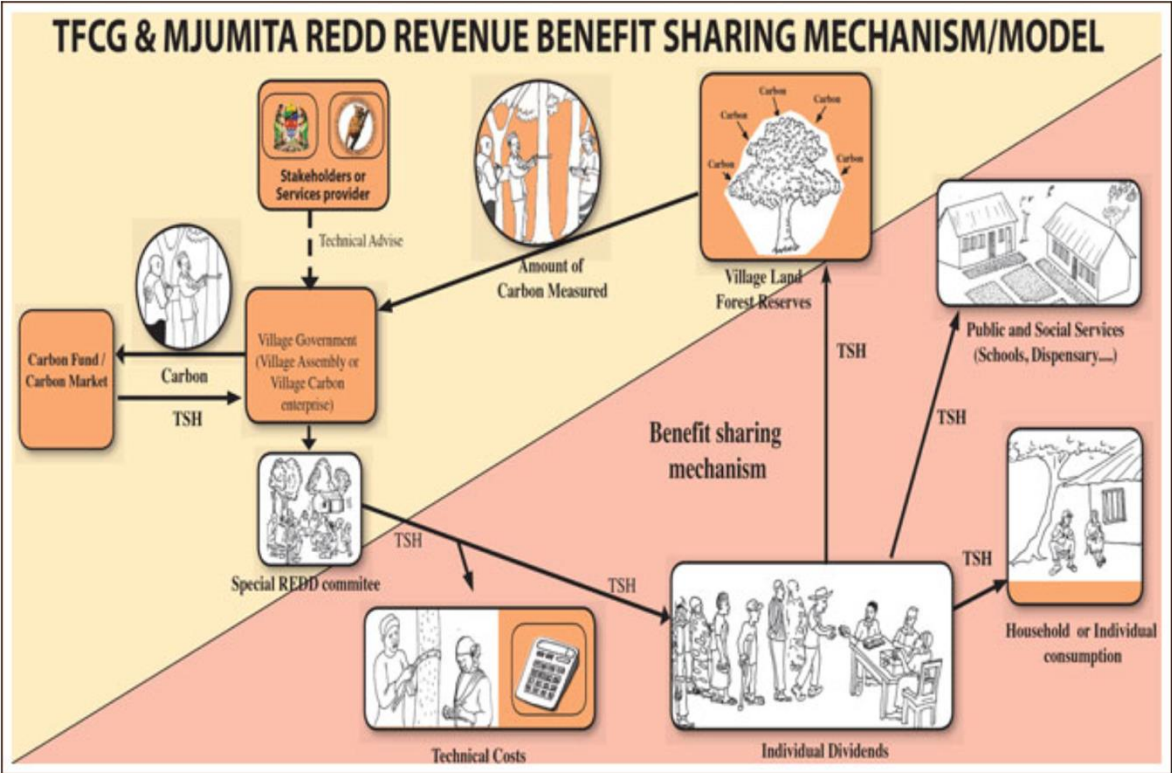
TFCG & MJUMITA REDD REVENUE BENEFIT SHARING MECHANISM/MODEL

Stakeholders or Services provider

Technical Advise

Amount of Carbon Measured

Carbon
Carbon
Carbon
Carbon
Carbon

Village Land Forest Reserves

Public and Social Services (Schools, Dispensary.....)

Carbon Fund / Carbon Market

Carbon

TSH

Village Government (Village Assembly or Village Carbon enterprise)

TSH

TSH

Benefit sharing mechanism

TSH

Special REDD commitee

TSH

TSH

Household or Individual consumption

Technical Costs

Individual Dividends